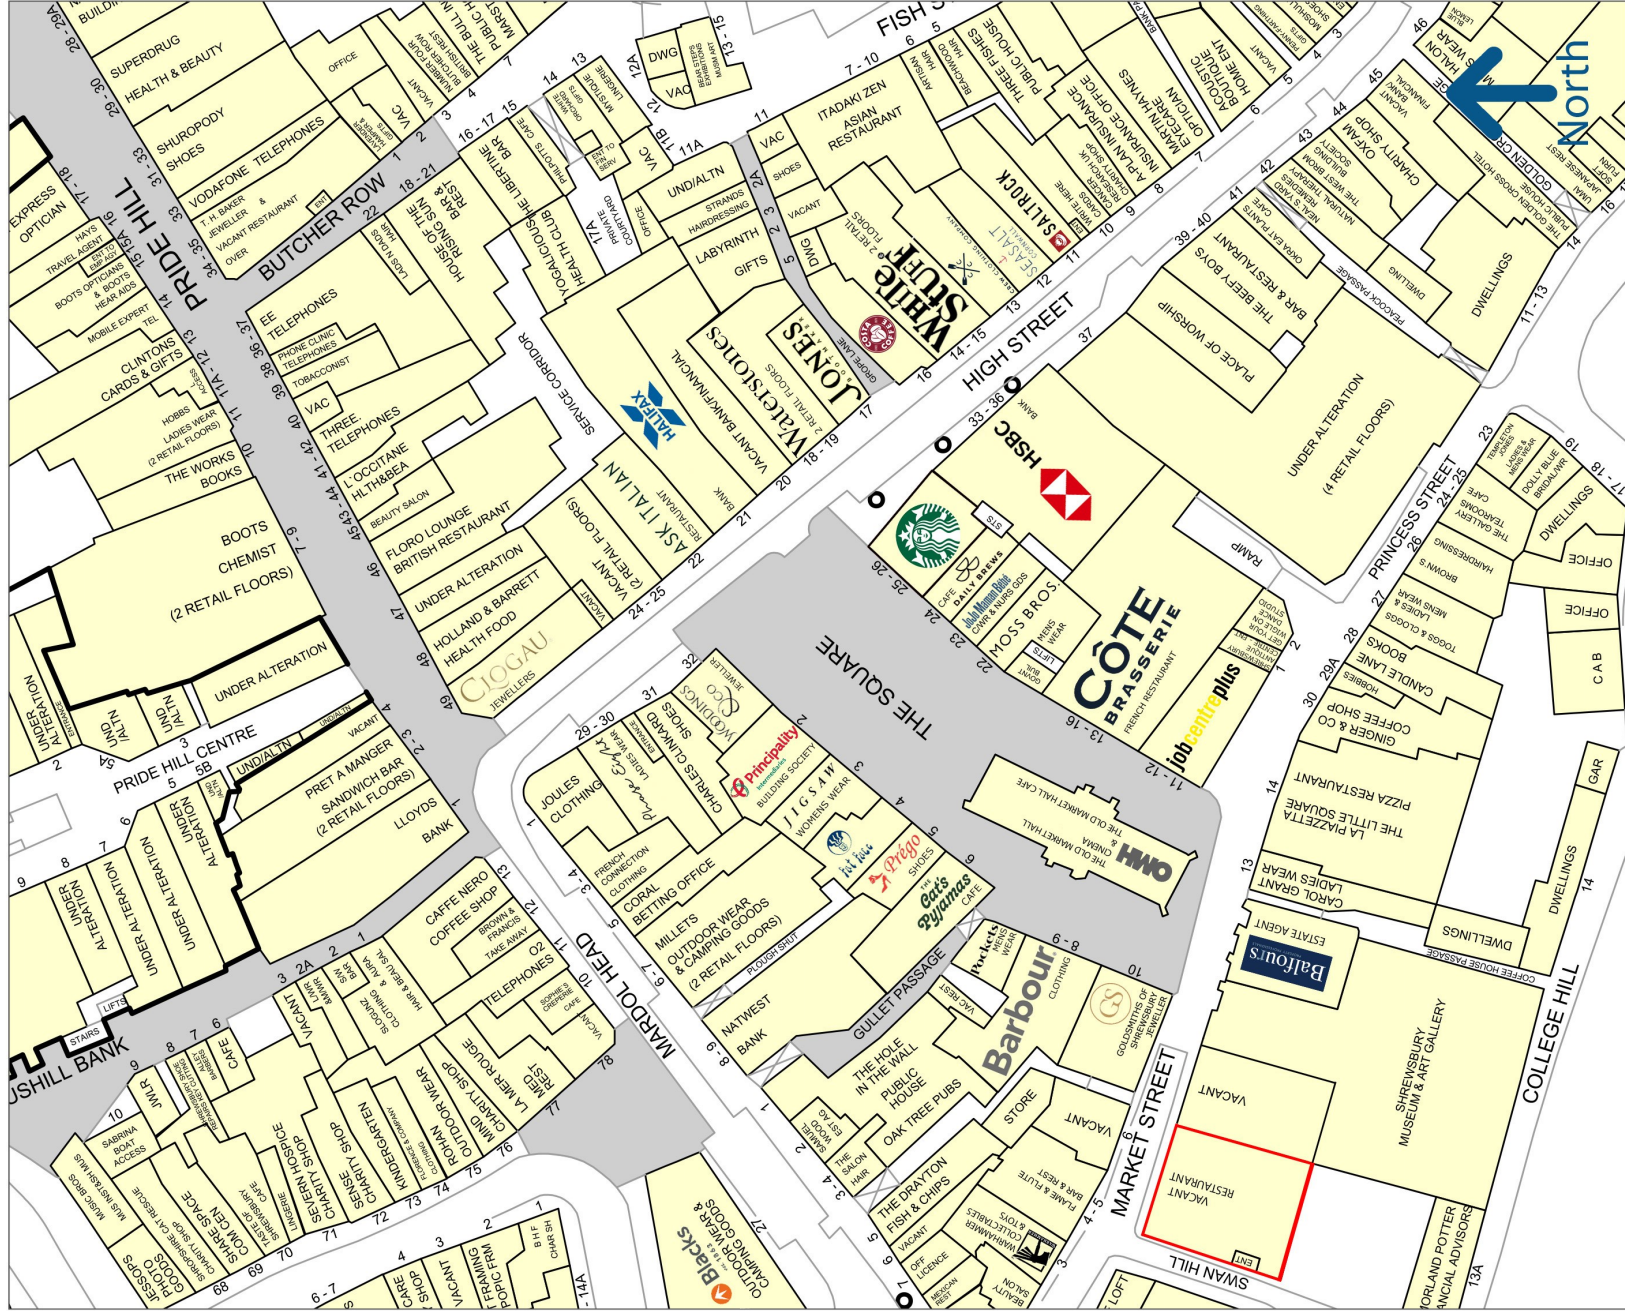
North

PRIDE HILL
BUTCHER ROW
HIGH STREET
FISH
THE SQUARE
MARDOL HEAD
MARKET STREET
PRINCESS STREET
COLLEGE HILL
SWAN HILL
PRIDE HILL CENTRE
SHOPLATCH
GULLET PASSAGE
SERVICE CORRIDOR
PEACOCK PASSAGE
COFFEE HOUSE PASSAGE
PLOUGH SHUT
GROPE LANE

SUPERDRUG HEALTH & BEAUTY
SHUROPODY SHOES
VODAFONE TELEPHONES
T. H. BAKER JEWELLER & VACANT RESTAURANT OVER
EXPRESS OPTICIAN
HAYS TRAVEL AGENT
BOOTS OPTICIANS & BOOTS HEAR AIDS
MOBILE EXPERT TEL
CLINTONS CARDS & GIFTS
HOBBS LADIES WEAR (2 RETAIL FLOORS)
THE WORKS BOOKS
BOOTS CHEMIST (2 RETAIL FLOORS)
UNDER ALTERATION
EE TELEPHONES
PHONE CLINIC TELEPHONES
TOBACCONIST
VAC
THREE. TELEPHONES
L'OCCITANE HLTH&BEA
BEAUTY SALON
FLORO LOUNGE BRITISH RESTAURANT
UNDER ALTERATION
HOLLAND & BARRETT HEALTH FOOD
CLOGAU JEWELLERS
PRET A MANGER SANDWICH BAR (2 RETAIL FLOORS)
LLOYDS BANK
HOUSE OF THE RISING SUN BAR & REST
THE LIBERTINE BAR
YOGALICIOUS HEALTH CLUB
HALIFAX
VACANT BANK/FINANCIAL
Waterstones
JONES
ASK ITALIAN RESTAURANT
VACANT (2 RETAIL FLOORS)
LABYRINTH GIFTS
STRANDS HAIRDRESSING
UND/ALTN
White Stuff
COSTA
SEASALT
SALTROCK
HSBC BANK
ITADAKI ZEN ASIAN RESTAURANT
THREE FISHES PUBLIC HOUSE
A-PLAN INSURANCE INSURANCE OFFICE
MARTIN HAYNES EYECARE OPTICIAN
ACOUSTIC HOME ENT
OXFAM CHARITY SHOP
GOLDEN CROSS HOTEL
THE BEEFY BOYS BAR & RESTAURANT
PLACE OF WORSHIP
UNDER ALTERATION (4 RETAIL FLOORS)
DWELLINGS
CÔTE BRASSERIE FRENCH RESTAURANT
jobcentreplus
MOSS BROS
DAILY BREWS CAFE
Jojo Maman Bébé
RAMP
THE OLD MARKET HALL CINEMA
THE OLD MARKET HALL CAFE
WOODINGS & CO JEWELLER
Principality BUILDING SOCIETY
JIGSAW WOMENS WEAR
Prégo
Cat's Pyjamas CAFE
CHARLES CLINKARD SHOES
JOULES CLOTHING
FRENCH CONNECTION CLOTHING
CORAL BETTING OFFICE
MILLETS OUTDOOR WEAR & CAMPING GOODS (2 RETAIL FLOORS)
NATWEST BANK
Barbour CLOTHING
Pockets MENS WEAR
GOLDSMITHS OF SHREWSBURY JEWELLER
THE HOLE IN THE WALL PUBLIC HOUSE
OAK TREE PUBS
THE DRAYTON FISH & CHIPS
WARHAMMER COLLECTABLES & TOYS
FLAME & FLUTE BAR & REST
STORE
VACANT
VACANT RESTAURANT
SHREWSBURY MUSEUM & ART GALLERY
Balfours ESTATE AGENT
CAROL GRANT LADIES WEAR
LA PIAZZETTA PIZZA RESTAURANT
GINGER & CO COFFEE SHOP
CANDLE LANE BOOKS
TOGGS & CLOGGS MENS WEAR
BROWNS HAIRDRESSING
OFFICE
CAB
GAR
DWELLINGS
CAFE NERO COFFEE SHOP
BROWN & FRANCIS TAKE AWAY
O2 TELEPHONES
SOPHIE'S CAFE
MIND CHARITY SHOP
ROHAN OUTDOOR WEAR
KINDERGARTEN
SENSE CHARITY SHOP
SEVERN HOSPICE CHARITY SHOP
COM CEN
SHARE SPACE
SHROPSHIRE CAT RESCUE CHARITY SHOP
JMLR
SABRINA BOAT ACCESS
LA MER ROUGE
Blacks OUTDOOR WEAR & CAMPING GOODS
MUSIC BROS
STAIRS
LIFTS
USHILL BANK